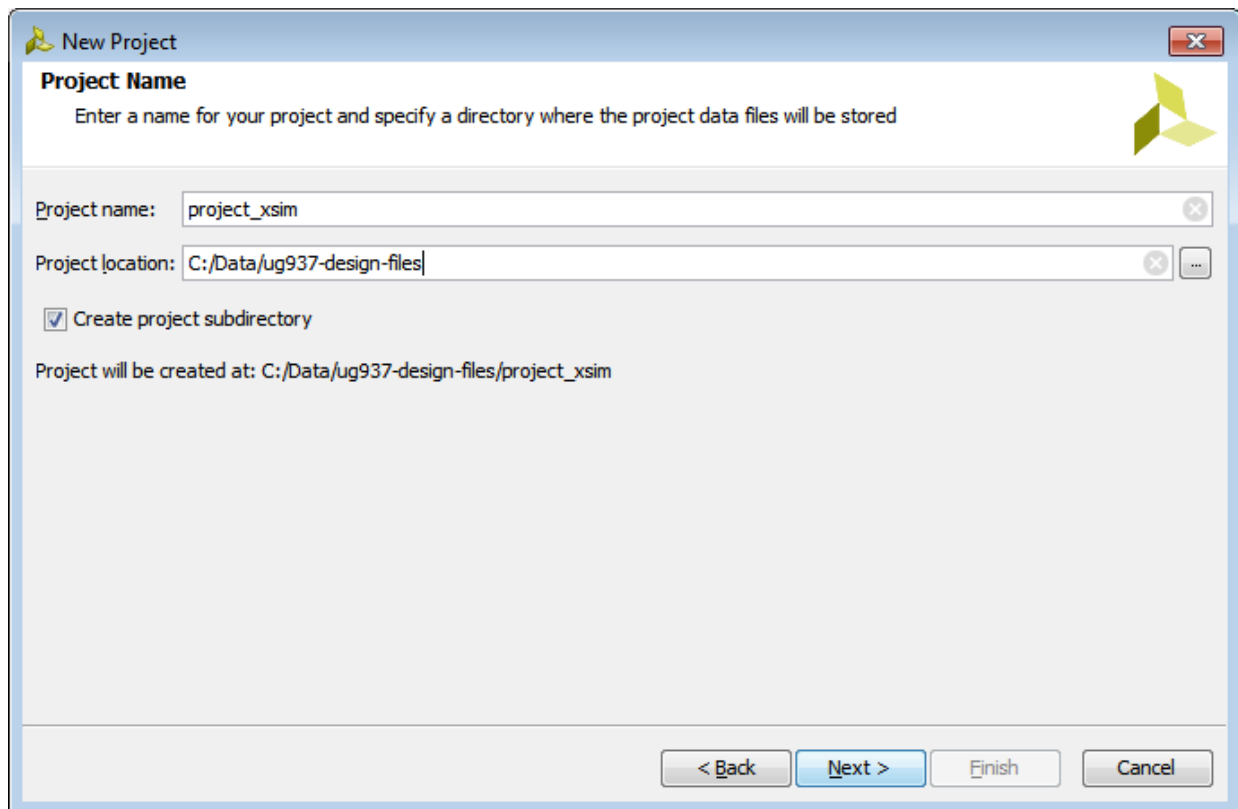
New Project

Project Name

Enter a name for your project and specify a directory where the project data files will be stored

Project name: project_xsim

Project location: C:/Data/ug937-design-files

...

Create project subdirectory

Project will be created at: C:/Data/ug937-design-files/project_xsim

< Back

Next >

Finish

Cancel